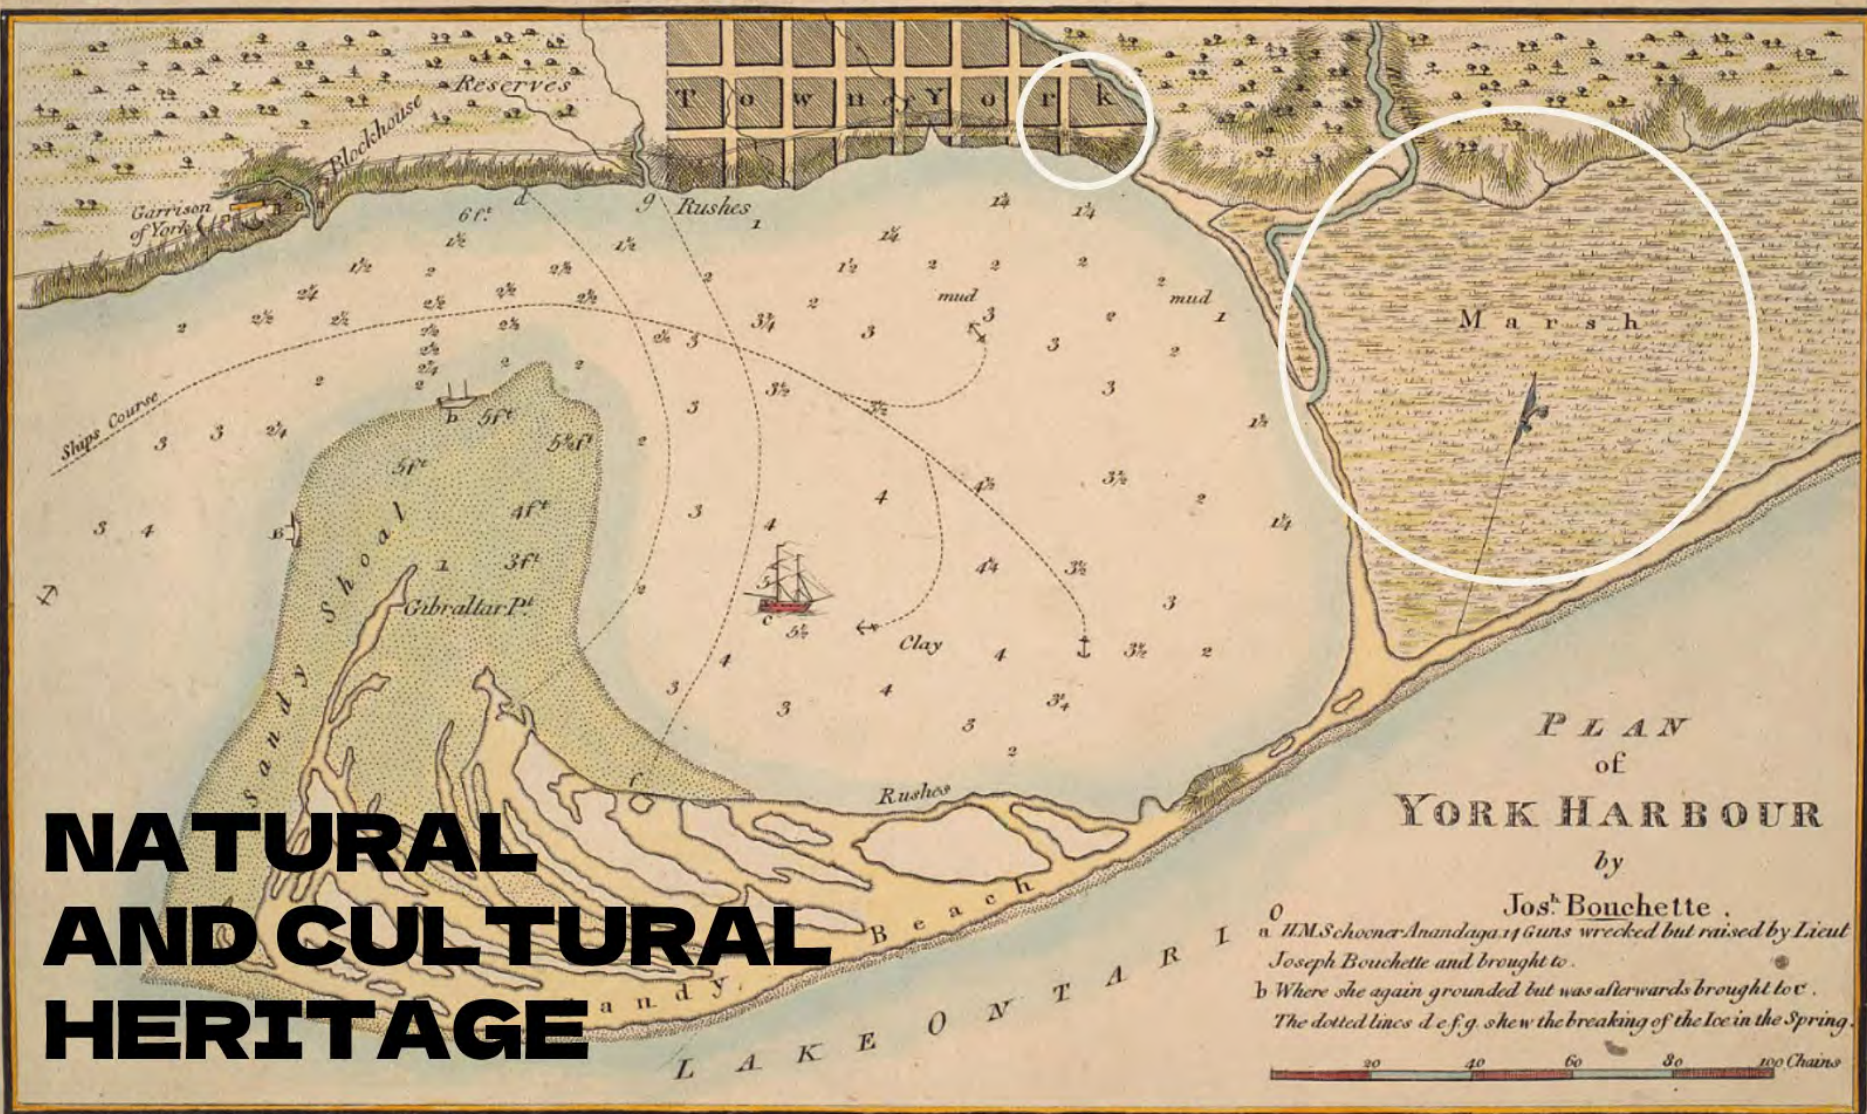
Reserves

Town of York

Blockhouse

Garrison of York

Rushes

Marsh

Ships Course

Sandy Shoal

Gibraltar P.t

Clay

Rushes

Sandy Beach

LAKE ONTARIO

PLAN of YORK HARBOUR by Jos.h Bouchette.

a H.M.Schooner Anandaga 14 Guns wrecked but raised by Lieut Joseph Bouchette and brought to.
b Where she again grounded but was afterwards brought to c.
The dotted lines d.e.f.g. shew the breaking of the Ice in the Spring.

0 20 40 60 80 100 Chains

NATURAL AND CULTURAL HERITAGE